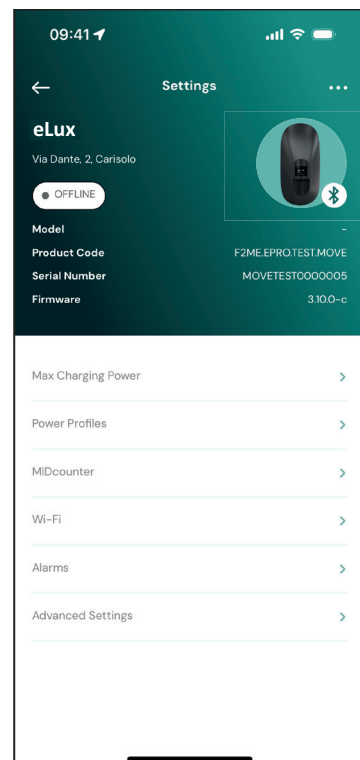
09:41

Settings

eLux

Via Dante, 2, Carisolo

OFFLINE

| | |
|---|---|
| Model | - |
| Product Code | F2ME.EPRO.TEST.MOVE |
| Serial Number | MOVETEST0000005 |
| Firmware | 3.10.0-c |

Max Charging Power

Power Profiles

MIDcounter

Wi-Fi

Alarms

Advanced Settings